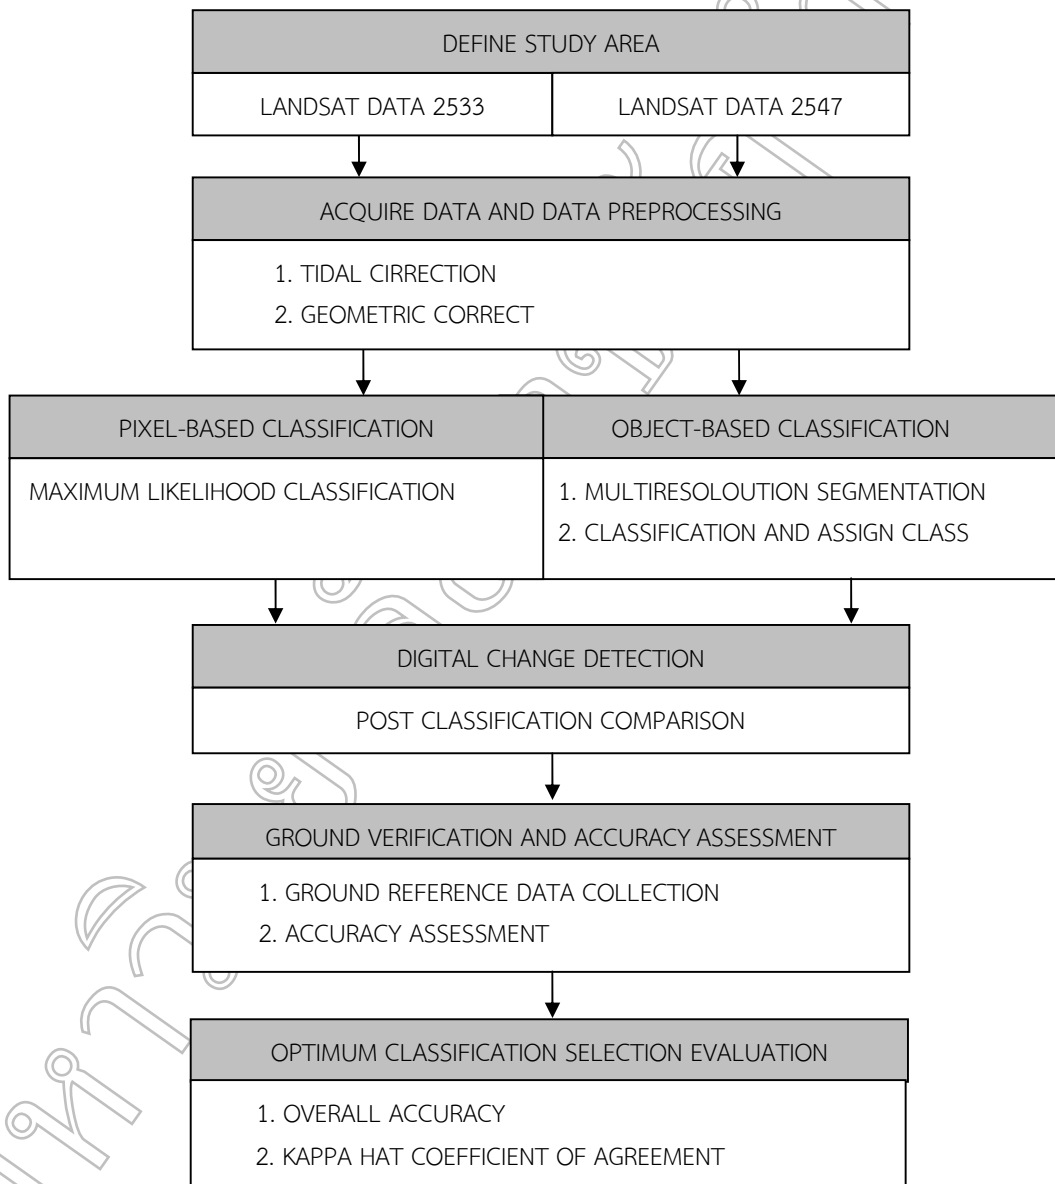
DEFINE STUDY AREA

LANDSAT DATA 2533

LANDSAT DATA 2547

ACQUIRE DATA AND DATA PREPROCESSING

1. TIDAL CIRRECTION
2. GEOMETRIC CORRECT

PIXEL-BASED CLASSIFICATION

OBJECT-BASED CLASSIFICATION

MAXIMUM LIKELIHOOD CLASSIFICATION

1. MULTIRESOLOUTION SEGMENTATION
2. CLASSIFICATION AND ASSIGN CLASS

DIGITAL CHANGE DETECTION

POST CLASSIFICATION COMPARISON

GROUND VERIFICATION AND ACCURACY ASSESSMENT

1. GROUND REFERENCE DATA COLLECTION
2. ACCURACY ASSESSMENT

OPTIMUM CLASSIFICATION SELECTION EVALUATION

1. OVERALL ACCURACY
2. KAPPA HAT COEFFICIENT OF AGREEMENT